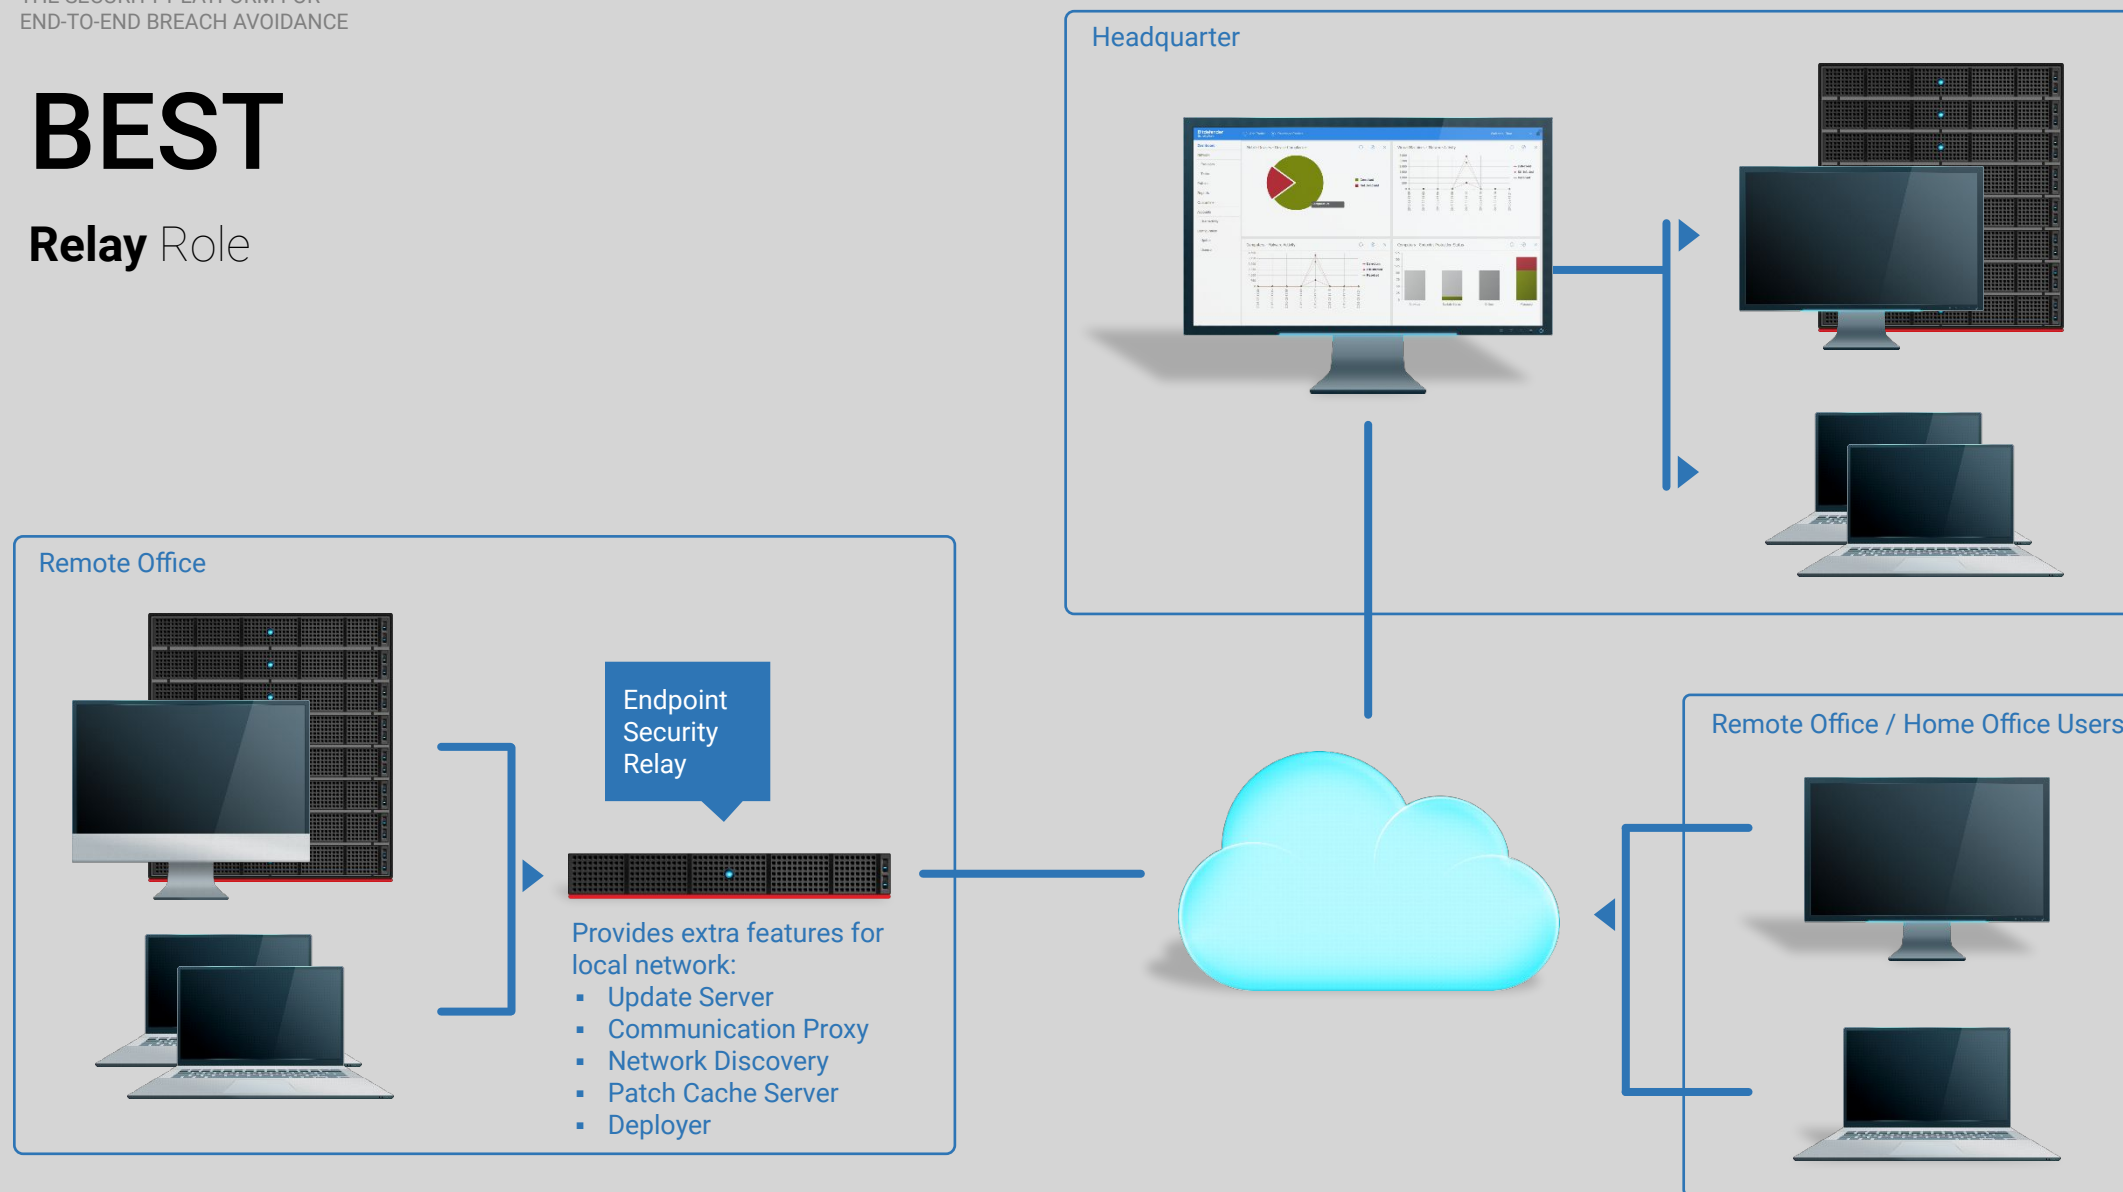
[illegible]
END-TO-END BREACH AVOIDANCE

BEST

Relay Role

Headquarter

Remote Office

Endpoint Security Relay

Provides extra features for local network:
- Update Server
- Communication Proxy
- Network Discovery
- Patch Cache Server
- Deployer

Remote Office / Home Office Users